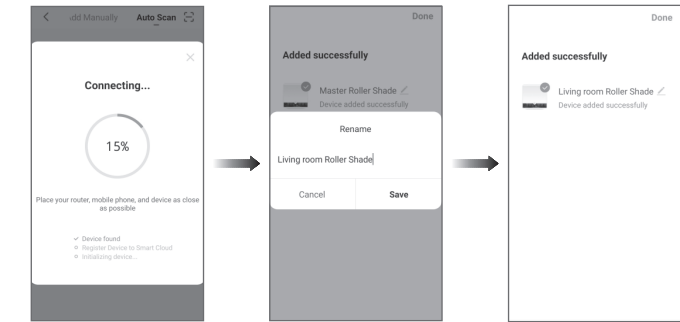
‹ dd Manually Auto Scan

Connecting...

15%

Place your router, mobile phone, and device as close as possible

Device found
Register Device to Smart Cloud
Initializing device...

Done

Added successfully

Master Roller Shade
Device added successfully

Rename

Living room Roller Shade

Cancel Save

Done

Added successfully

Living room Roller Shade
Device added successfully